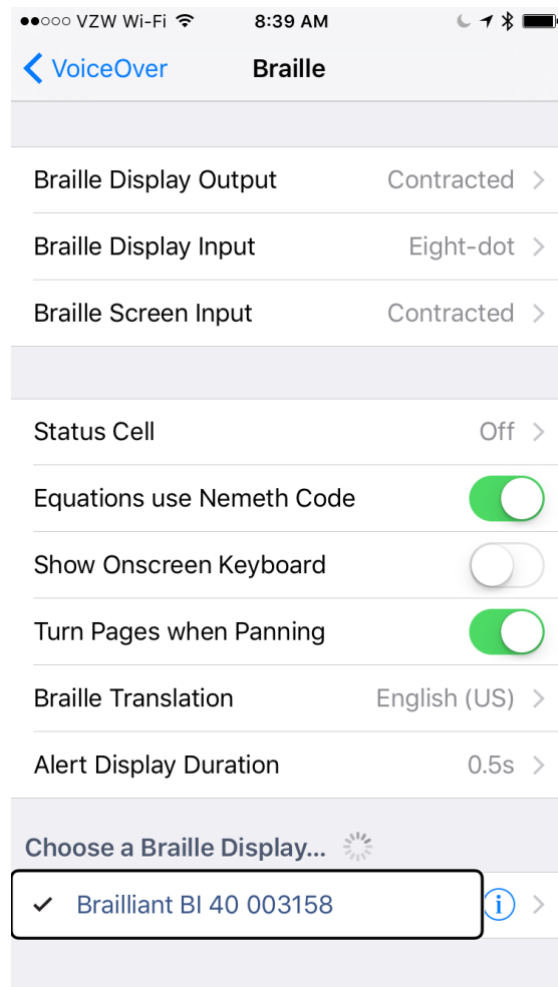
●●○○○ VZW Wi-Fi 8:39 AM

VoiceOver Braille

Braille Display Output Contracted

Braille Display Input Eight-dot

Braille Screen Input Contracted

Status Cell Off

Equations use Nemeth Code

Show Onscreen Keyboard

Turn Pages when Panning

Braille Translation English (US)

Alert Display Duration 0.5s

Choose a Braille Display...

✓ Brailliant BI 40 003158